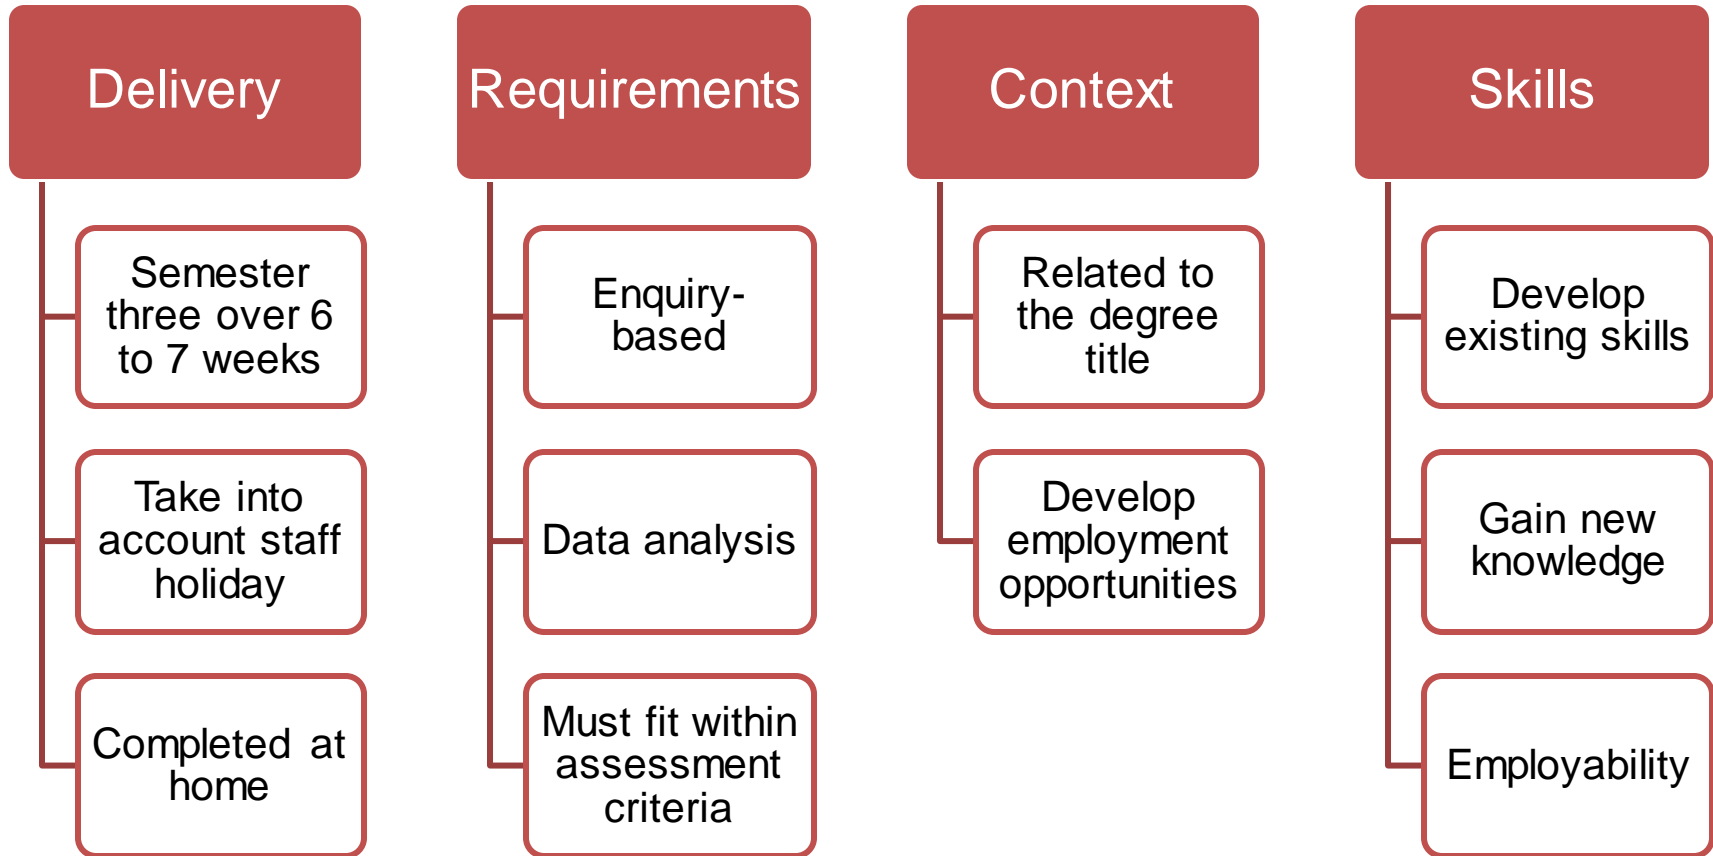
Delivery

Semester three over 6 to 7 weeks

Take into account staff holiday

Completed at home

Requirements

Enquiry-based

Data analysis

Must fit within assessment criteria

Context

Related to the degree title

Develop employment opportunities

Skills

Develop existing skills

Gain new knowledge

Employability